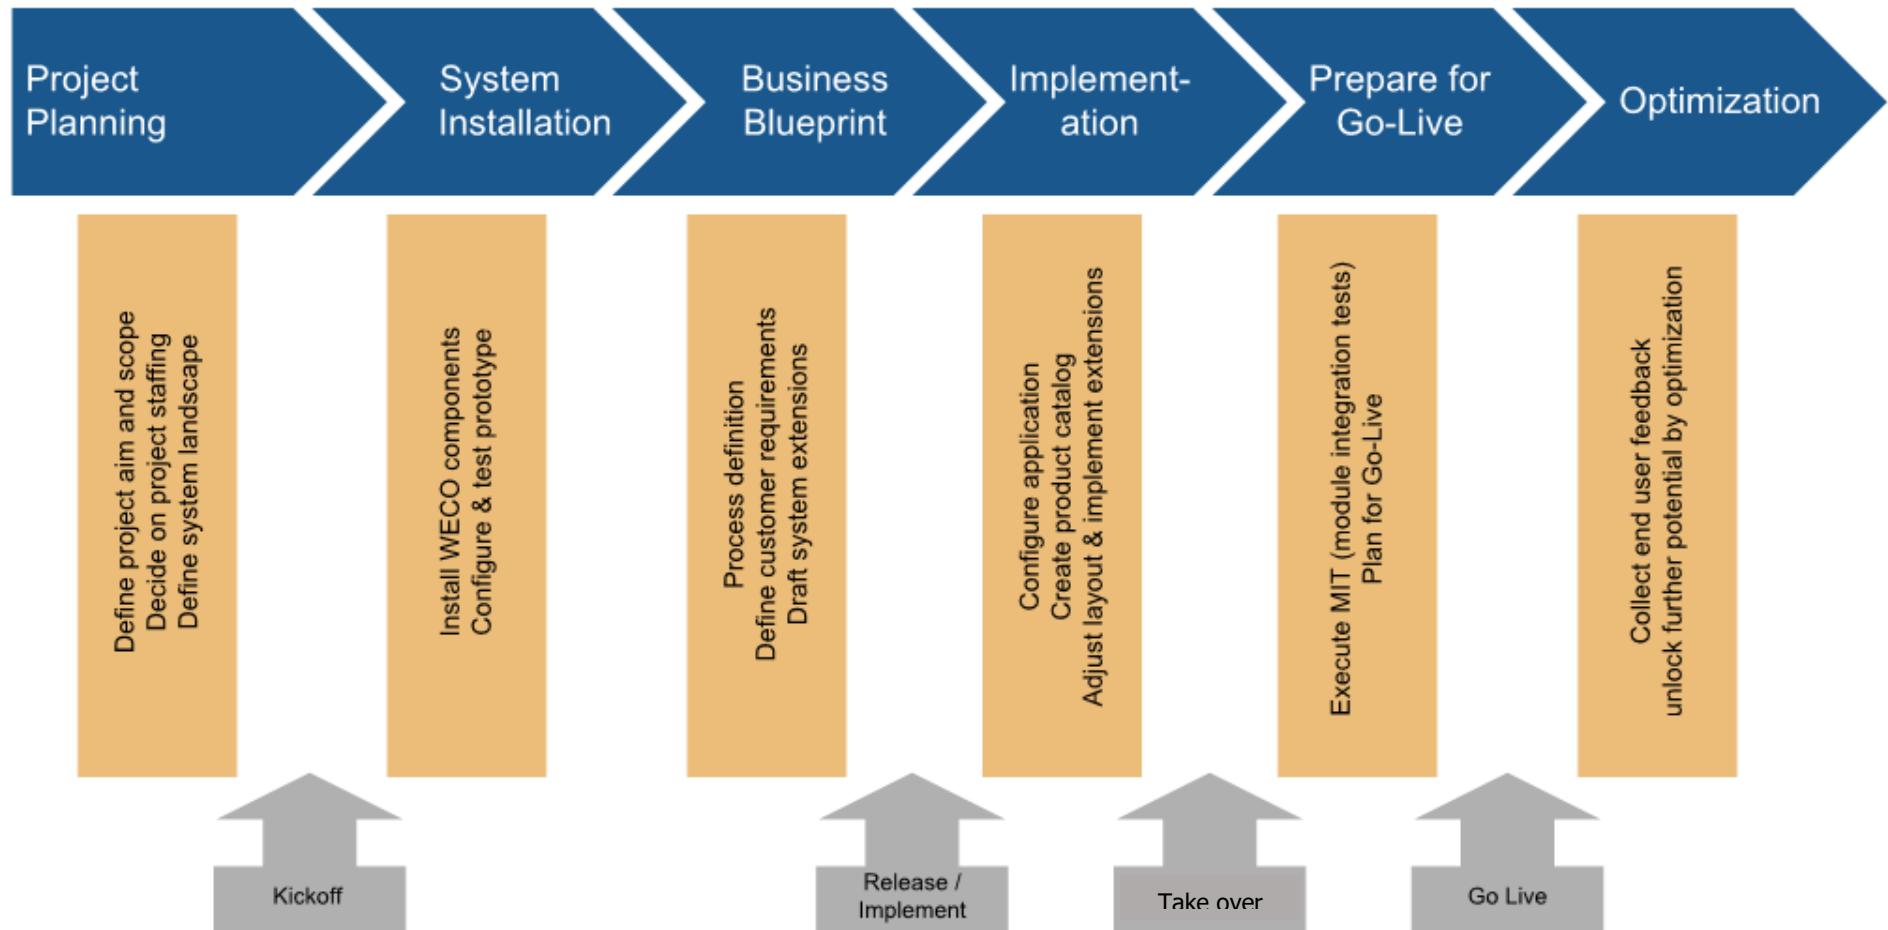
Project Planning

System Installation

Business Blueprint

Implementation

Prepare for Go-Live

Optimization

Define project aim and scope
Decide on project staffing
Define system landscape

Install WECO components
Configure & test prototype

Process definition
Define customer requirements
Draft system extensions

Configure application
Create product catalog
Adjust layout & implement extensions

Execute MIT (module integration tests)
Plan for Go-Live

Collect end user feedback
unlock further potential by optimization

Kickoff

Release / Implement

Take over

Go Live